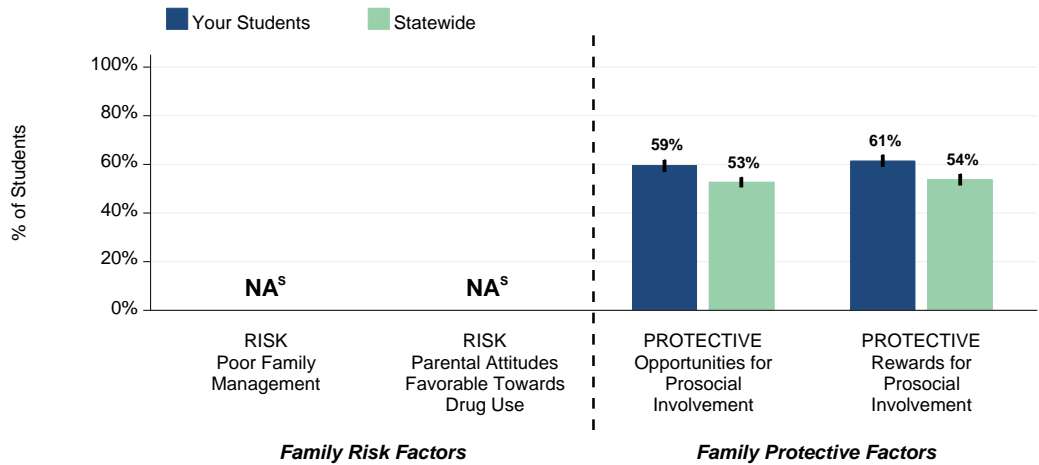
Your Students
Statewide

% of Students

100%
80%
60%
40%
20%
0%

NA$^{s}$
NA$^{s}$
59%
53%
61%
54%

RISK
Poor Family Management

RISK
Parental Attitudes Favorable Towards Drug Use

PROTECTIVE
Opportunities for Prosocial Involvement

PROTECTIVE
Rewards for Prosocial Involvement

Family Risk Factors
Family Protective Factors